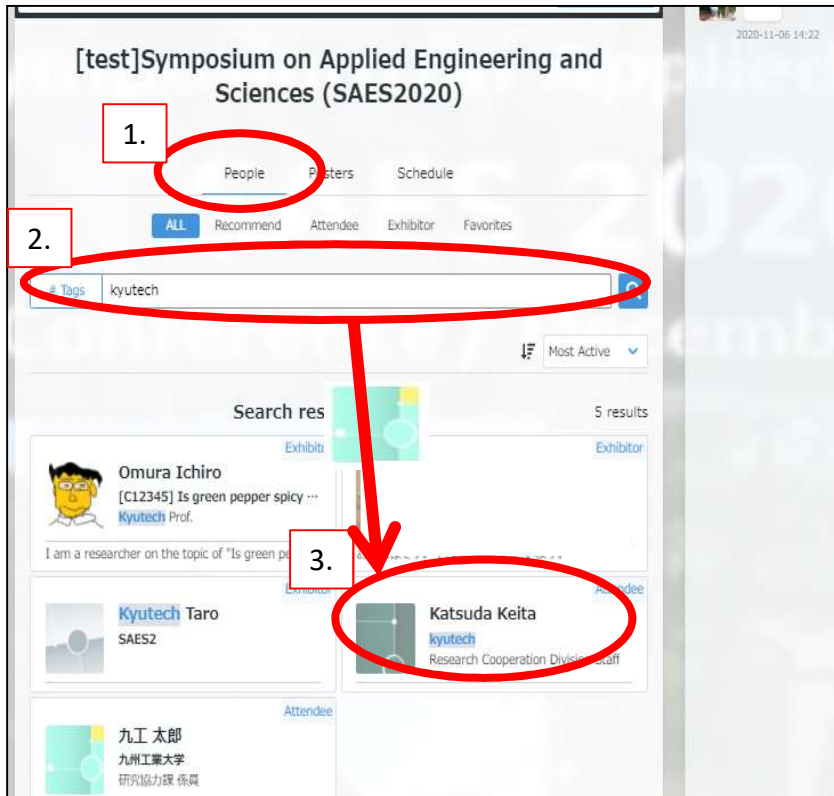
2020-11-06 14:22

[test]Symposium on Applied Engineering and Sciences (SAES2020)

1.

People Posters Schedule

2.

ALL Recommend Attendee Exhibitor Favorites

# Tags kyutech

Most Active

Search res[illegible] 5 results

Exhibit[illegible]

Omura Ichiro
[C12345] Is green pepper spicy …
Kyutech Prof.

I am a researcher on the topic of "Is green pe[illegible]

Exhibitor

3.

Exhibitor

Kyutech Taro
SAES2

Attendee

Katsuda Keita
kyutech
Research Cooperation Divisi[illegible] Staff

Attendee

九工 太郎
九州工業大学
研究協力課 係員